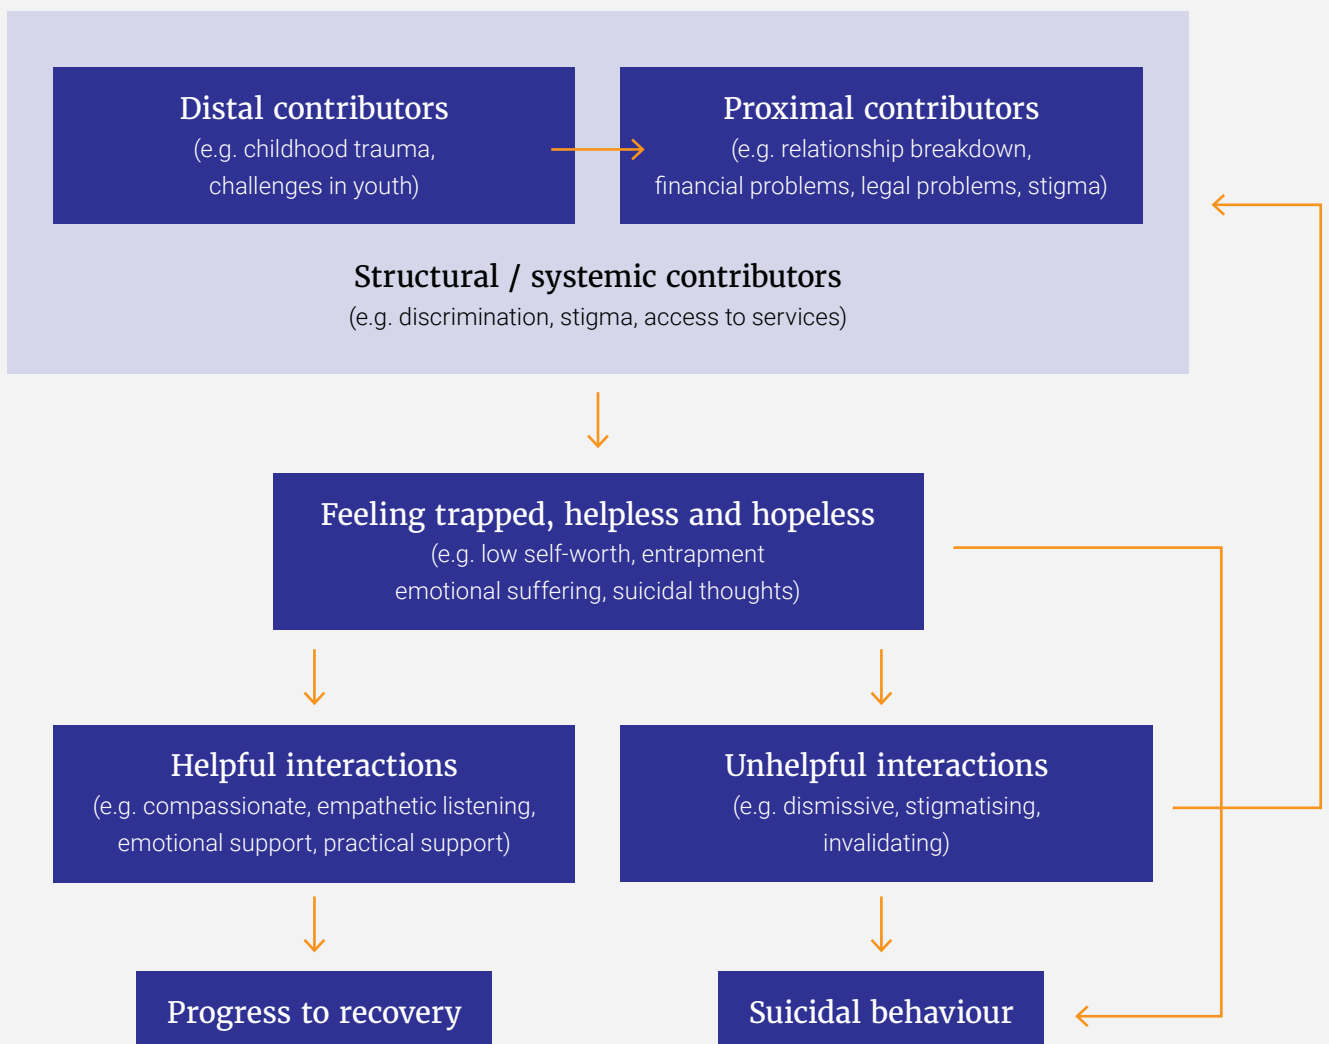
Distal contributors
(e.g. childhood trauma, challenges in youth)

Proximal contributors
(e.g. relationship breakdown, financial problems, legal problems, stigma)

Structural / systemic contributors
(e.g. discrimination, stigma, access to services)

Feeling trapped, helpless and hopeless
(e.g. low self-worth, entrapment emotional suffering, suicidal thoughts)

Helpful interactions
(e.g. compassionate, empathetic listening, emotional support, practical support)

Unhelpful interactions
(e.g. dismissive, stigmatising, invalidating)

Progress to recovery

Suicidal behaviour